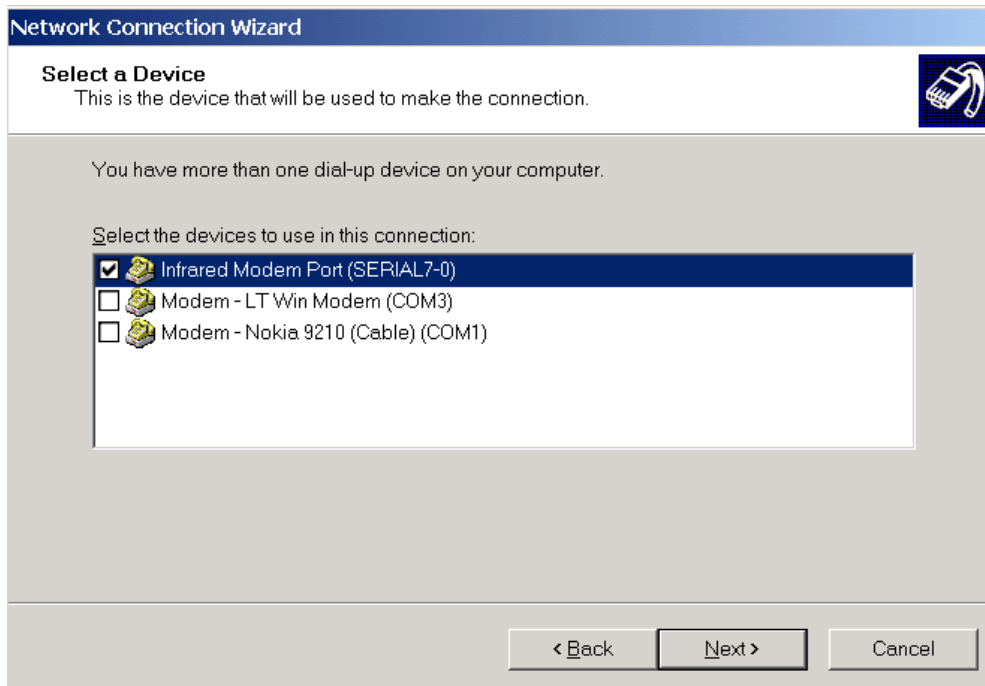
Network Connection Wizard

Select a Device
This is the device that will be used to make the connection.

You have more than one dial-up device on your computer.

Select the devices to use in this connection:

☑ Infrared Modem Port (SERIAL7-0)
☐ Modem - LT Win Modem (COM3)
☐ Modem - Nokia 9210 (Cable) (COM1)

< Back
Next >
Cancel